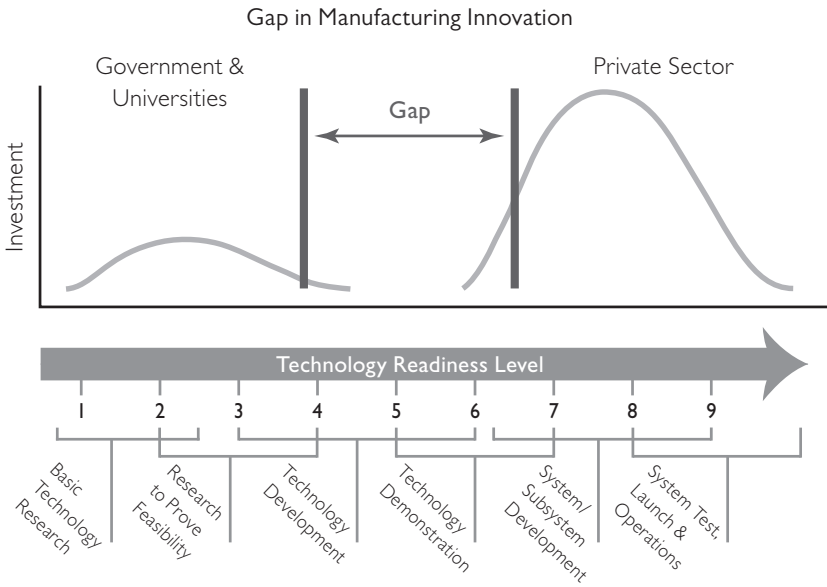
Gap in Manufacturing Innovation

Government & Universities

Private Sector

Gap

Investment

Technology Readiness Level

1 2 3 4 5 6 7 8 9

Basic Technology Research

Research to Prove Feasibility

Technology Development

Technology Demonstration

System/ Subsystem Development

System Test, Launch & Operations